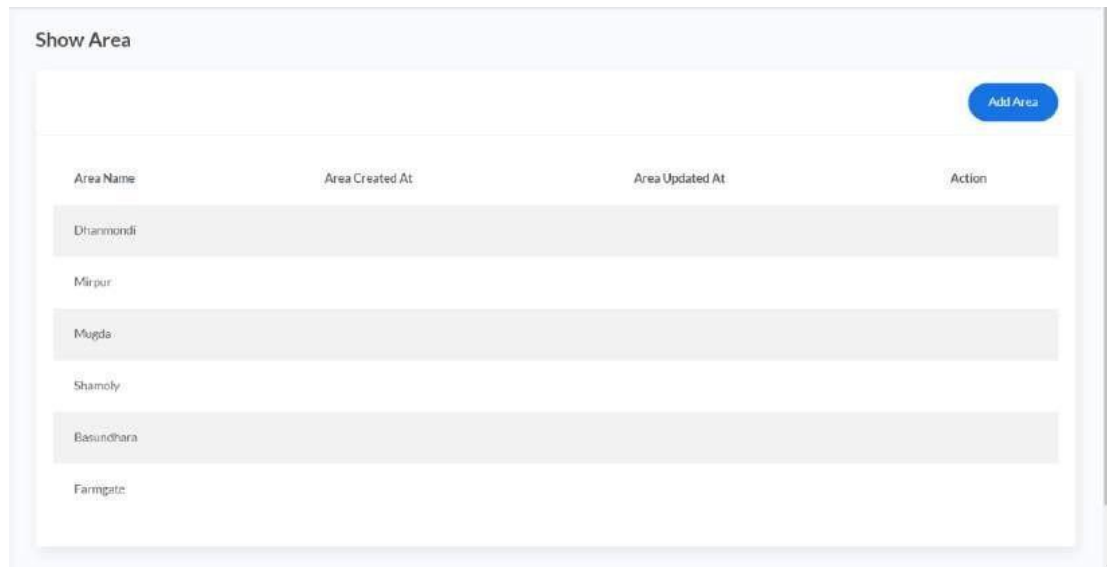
Show Area

Add Area

| Area Name | Area Created At | Area Updated At | Action |
|---|---|---|---|
| Dhanmondi | | | |
| Mirpur | | | |
| Mugda | | | |
| Shamoly | | | |
| Basundhara | | | |
| Farmgate | | | |